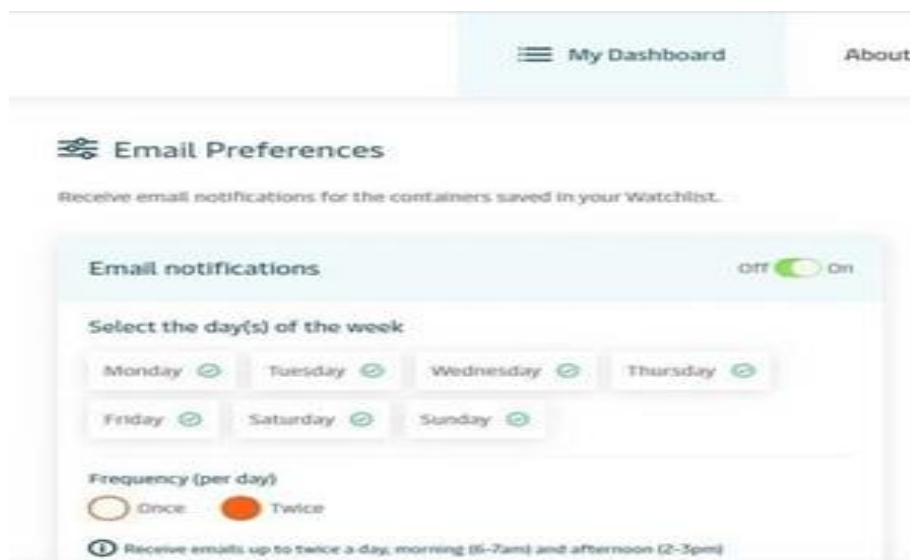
My Dashboard

About

Email Preferences

Receive email notifications for the containers saved in your Watchlist.

Email notifications

Off On

Select the day(s) of the week

Monday

Tuesday

Wednesday

Thursday

Friday

Saturday

Sunday

Frequency (per day)

Once

Twice

Receive emails up to twice a day, morning (6-7am) and afternoon (2-3pm)